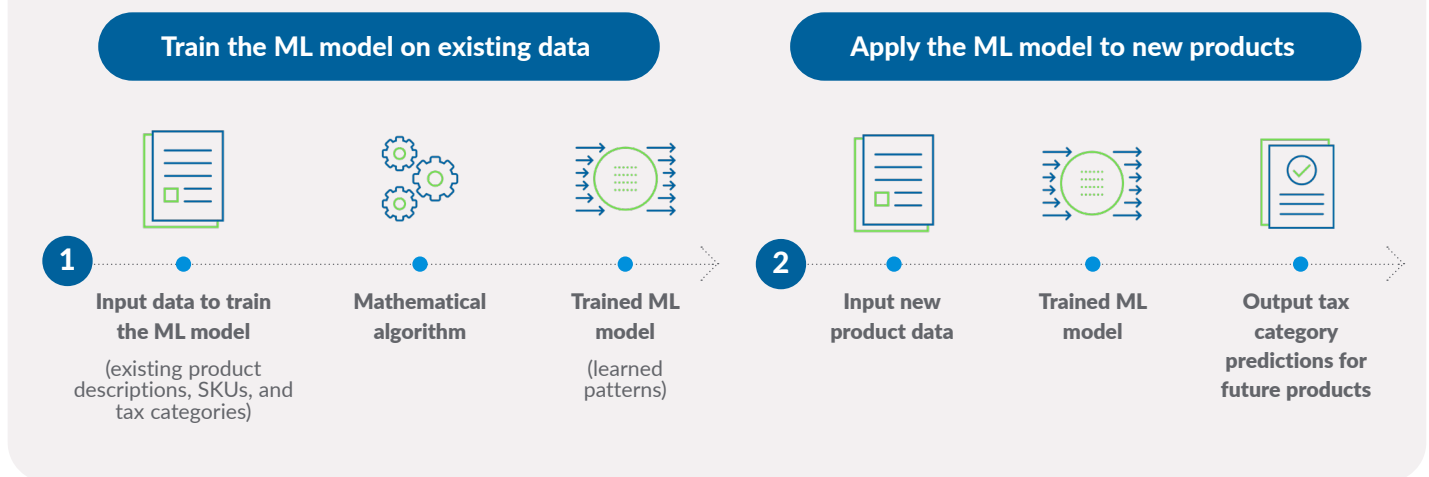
Train the ML model on existing data

Apply the ML model to new products

1

Input data to train the ML model

(existing product descriptions, SKUs, and tax categories)

Mathematical algorithm

Trained ML model

(learned patterns)

2

Input new product data

Trained ML model

Output tax category predictions for future products